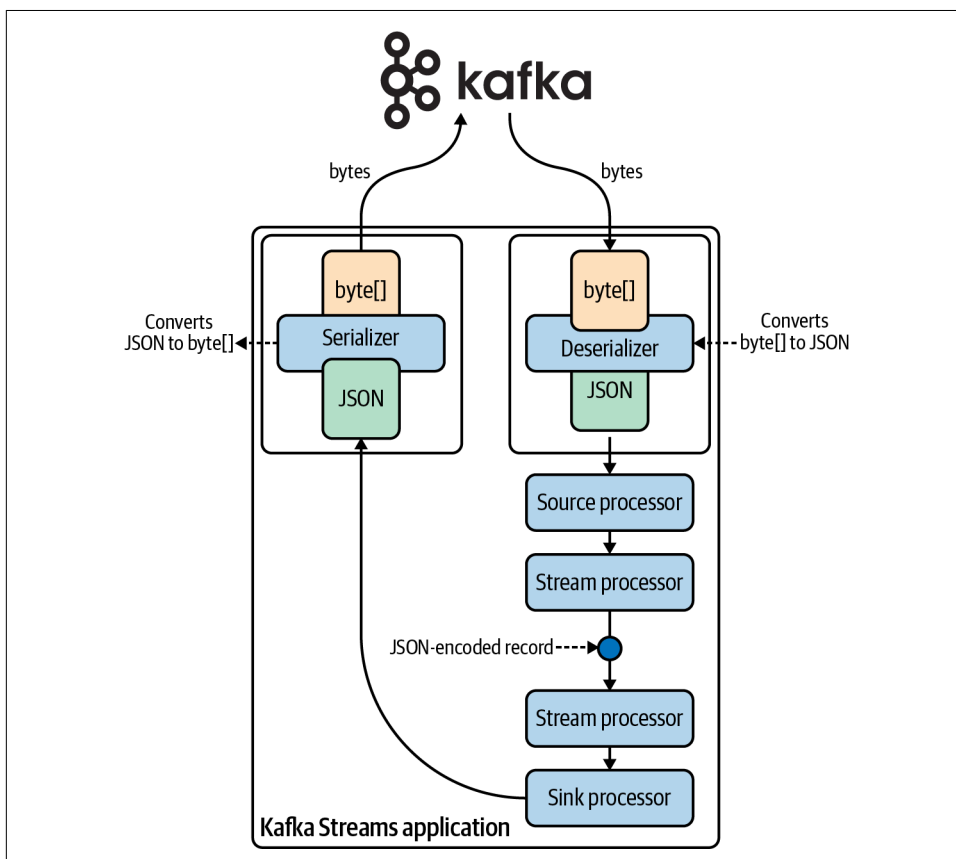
kafka

bytes

bytes

Converts JSON to byte[]

byte[]

Serializer

JSON

byte[]

Deserializer

JSON

Converts byte[] to JSON

Source processor

Stream processor

JSON-encoded record

Stream processor

Sink processor

Kafka Streams application